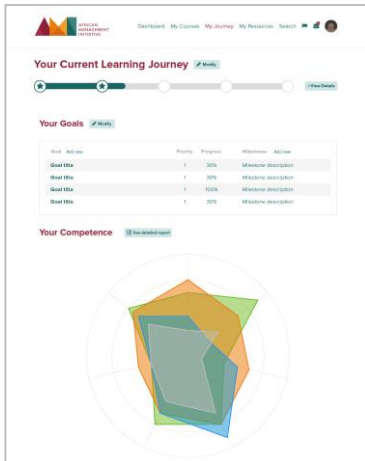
AFRICAN MANAGEMENT INITIATIVE

Dashboard My Courses My Journey My Resources Search

Your Current Learning Journey Modify

View Details

Your Goals Modify

| Goal Add new | Priority | Progress | Milestones Add new |
|---|---|---|---|
| Goal title | 1 | 30% | Milestone description |
| Goal title | 1 | 30% | Milestone description |
| Goal title | 1 | 100% | Milestone description |
| Goal title | 1 | 30% | Milestone description |

Your Competence See detailed report